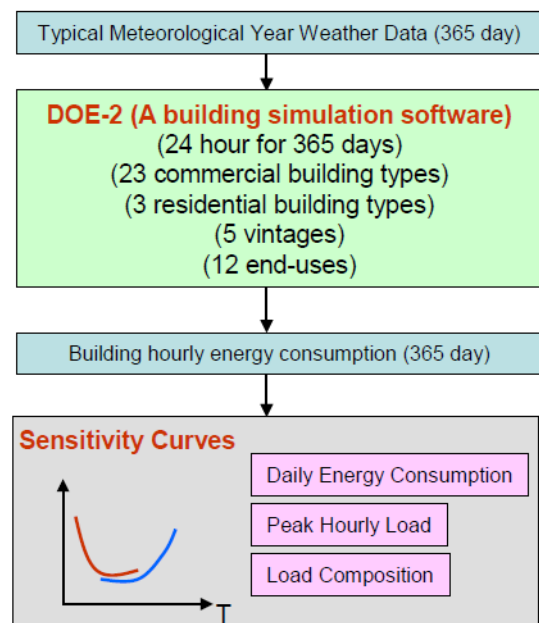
Typical Meteorological Year Weather Data (365 day)

DOE-2 (A building simulation software)
(24 hour for 365 days)
(23 commercial building types)
(3 residential building types)
(5 vintages)
(12 end-uses)

Building hourly energy consumption (365 day)

Sensitivity Curves

T

Daily Energy Consumption

Peak Hourly Load

Load Composition